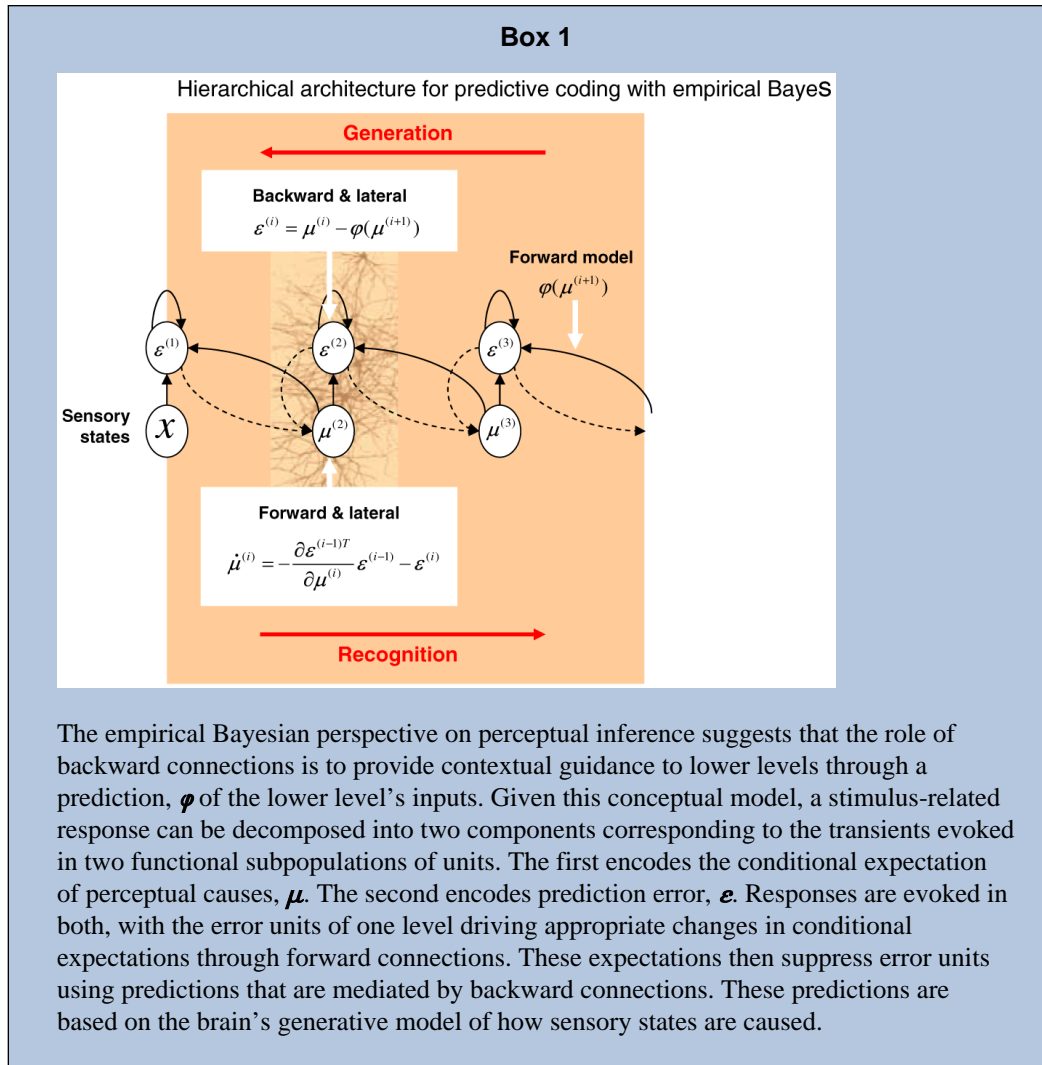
Box 1

Hierarchical architecture for predictive coding with empirical BayeS

Generation

Backward & lateral
$\varepsilon^{(i)} = \mu^{(i)} - \varphi(\mu^{(i+1)})$

Forward model
$\varphi(\mu^{(i+1)})$

$\varepsilon^{(1)}$ $\varepsilon^{(2)}$ $\varepsilon^{(3)}$

Sensory states $x$ $\mu^{(2)}$ $\mu^{(3)}$

Forward & lateral
$\dot{\mu}^{(i)} = -\frac{\partial \varepsilon^{(i-1)T}}{\partial \mu^{(i)}} \varepsilon^{(i-1)} - \varepsilon^{(i)}$

Recognition

The empirical Bayesian perspective on perceptual inference suggests that the role of backward connections is to provide contextual guidance to lower levels through a prediction, $\boldsymbol{\varphi}$ of the lower level's inputs. Given this conceptual model, a stimulus-related response can be decomposed into two components corresponding to the transients evoked in two functional subpopulations of units. The first encodes the conditional expectation of perceptual causes, $\boldsymbol{\mu}$. The second encodes prediction error, $\boldsymbol{\varepsilon}$. Responses are evoked in both, with the error units of one level driving appropriate changes in conditional expectations through forward connections. These expectations then suppress error units using predictions that are mediated by backward connections. These predictions are based on the brain's generative model of how sensory states are caused.